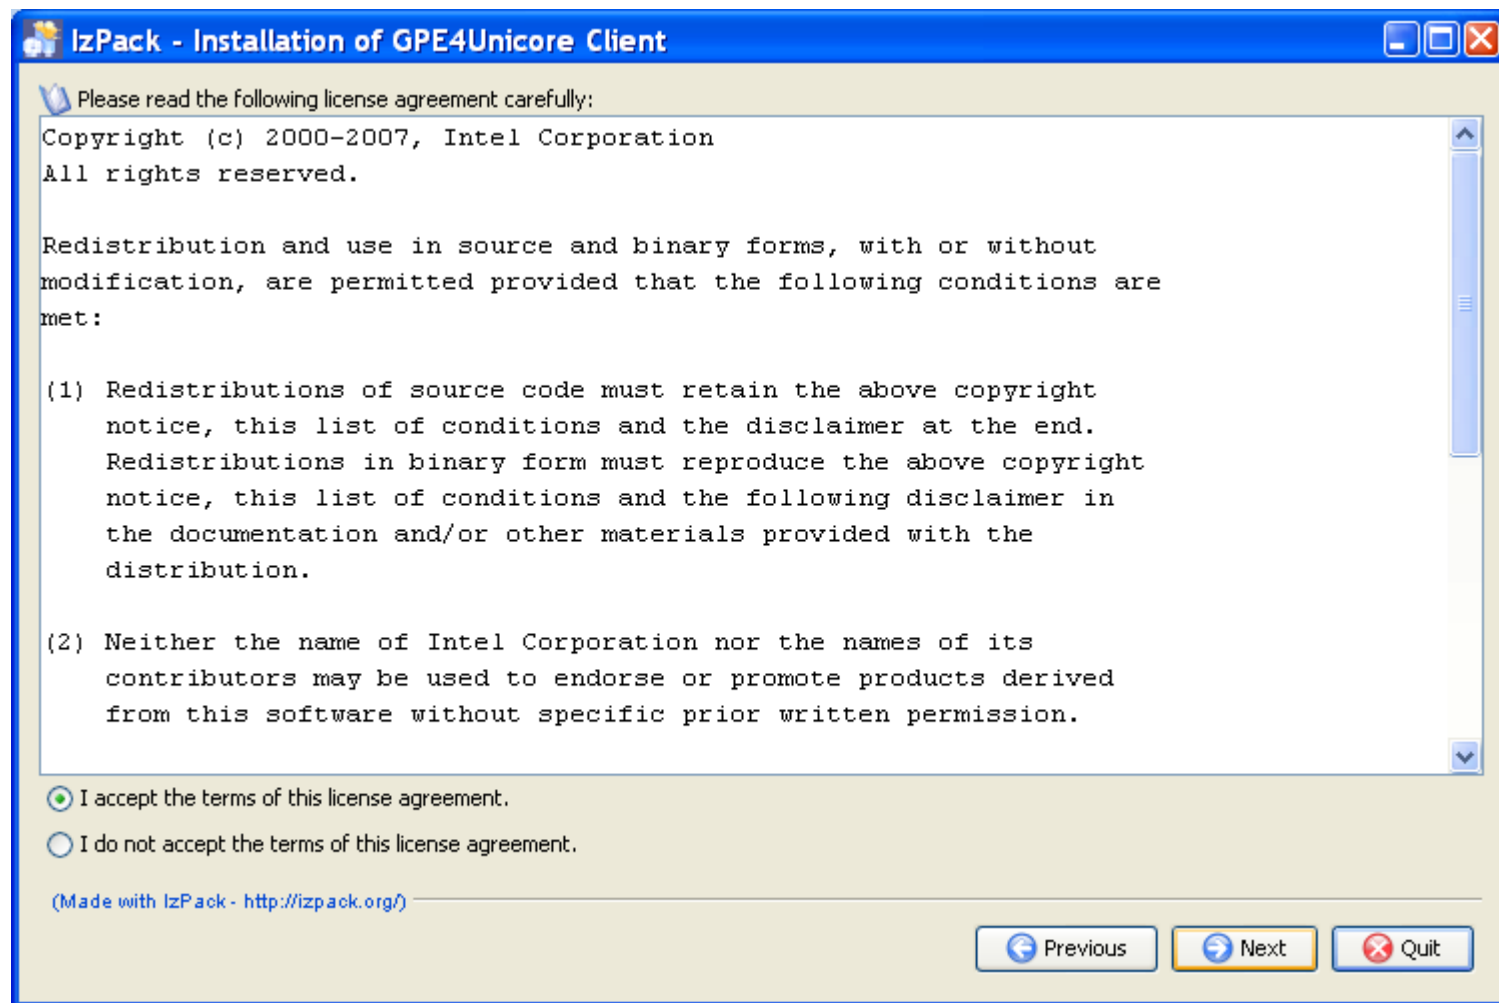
IzPack - Installation of GPE4Unicore Client

Please read the following license agreement carefully:

Copyright (c) 2000-2007, Intel Corporation
All rights reserved.

Redistribution and use in source and binary forms, with or without modification, are permitted provided that the following conditions are met:

(1) Redistributions of source code must retain the above copyright notice, this list of conditions and the disclaimer at the end. Redistributions in binary form must reproduce the above copyright notice, this list of conditions and the following disclaimer in the documentation and/or other materials provided with the distribution.

(2) Neither the name of Intel Corporation nor the names of its contributors may be used to endorse or promote products derived from this software without specific prior written permission.

I accept the terms of this license agreement.

I do not accept the terms of this license agreement.

(Made with IzPack - http://izpack.org/)

Previous
Next
Quit